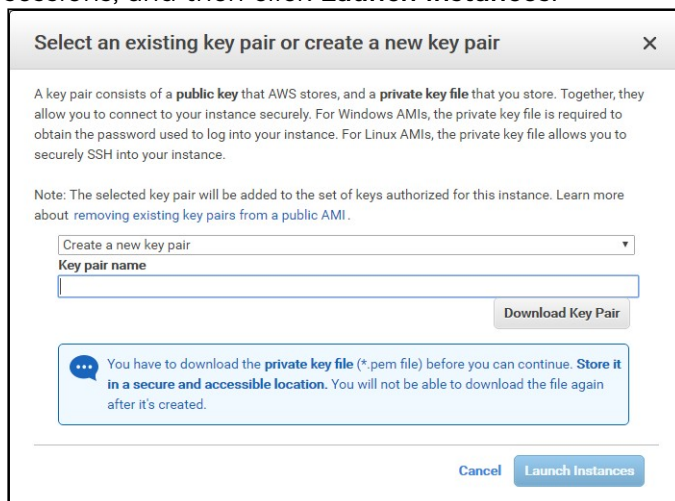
Select an existing key pair or create a new key pair

×

A key pair consists of a **public key** that AWS stores, and a **private key file** that you store. Together, they allow you to connect to your instance securely. For Windows AMIs, the private key file is required to obtain the password used to log into your instance. For Linux AMIs, the private key file allows you to securely SSH into your instance.

Note: The selected key pair will be added to the set of keys authorized for this instance. Learn more about removing existing key pairs from a public AMI.

Create a new key pair

**Key pair name**

Download Key Pair

You have to download the **private key file** (*.pem file) before you can continue. **Store it in a secure and accessible location.** You will not be able to download the file again after it's created.

Cancel

Launch Instances